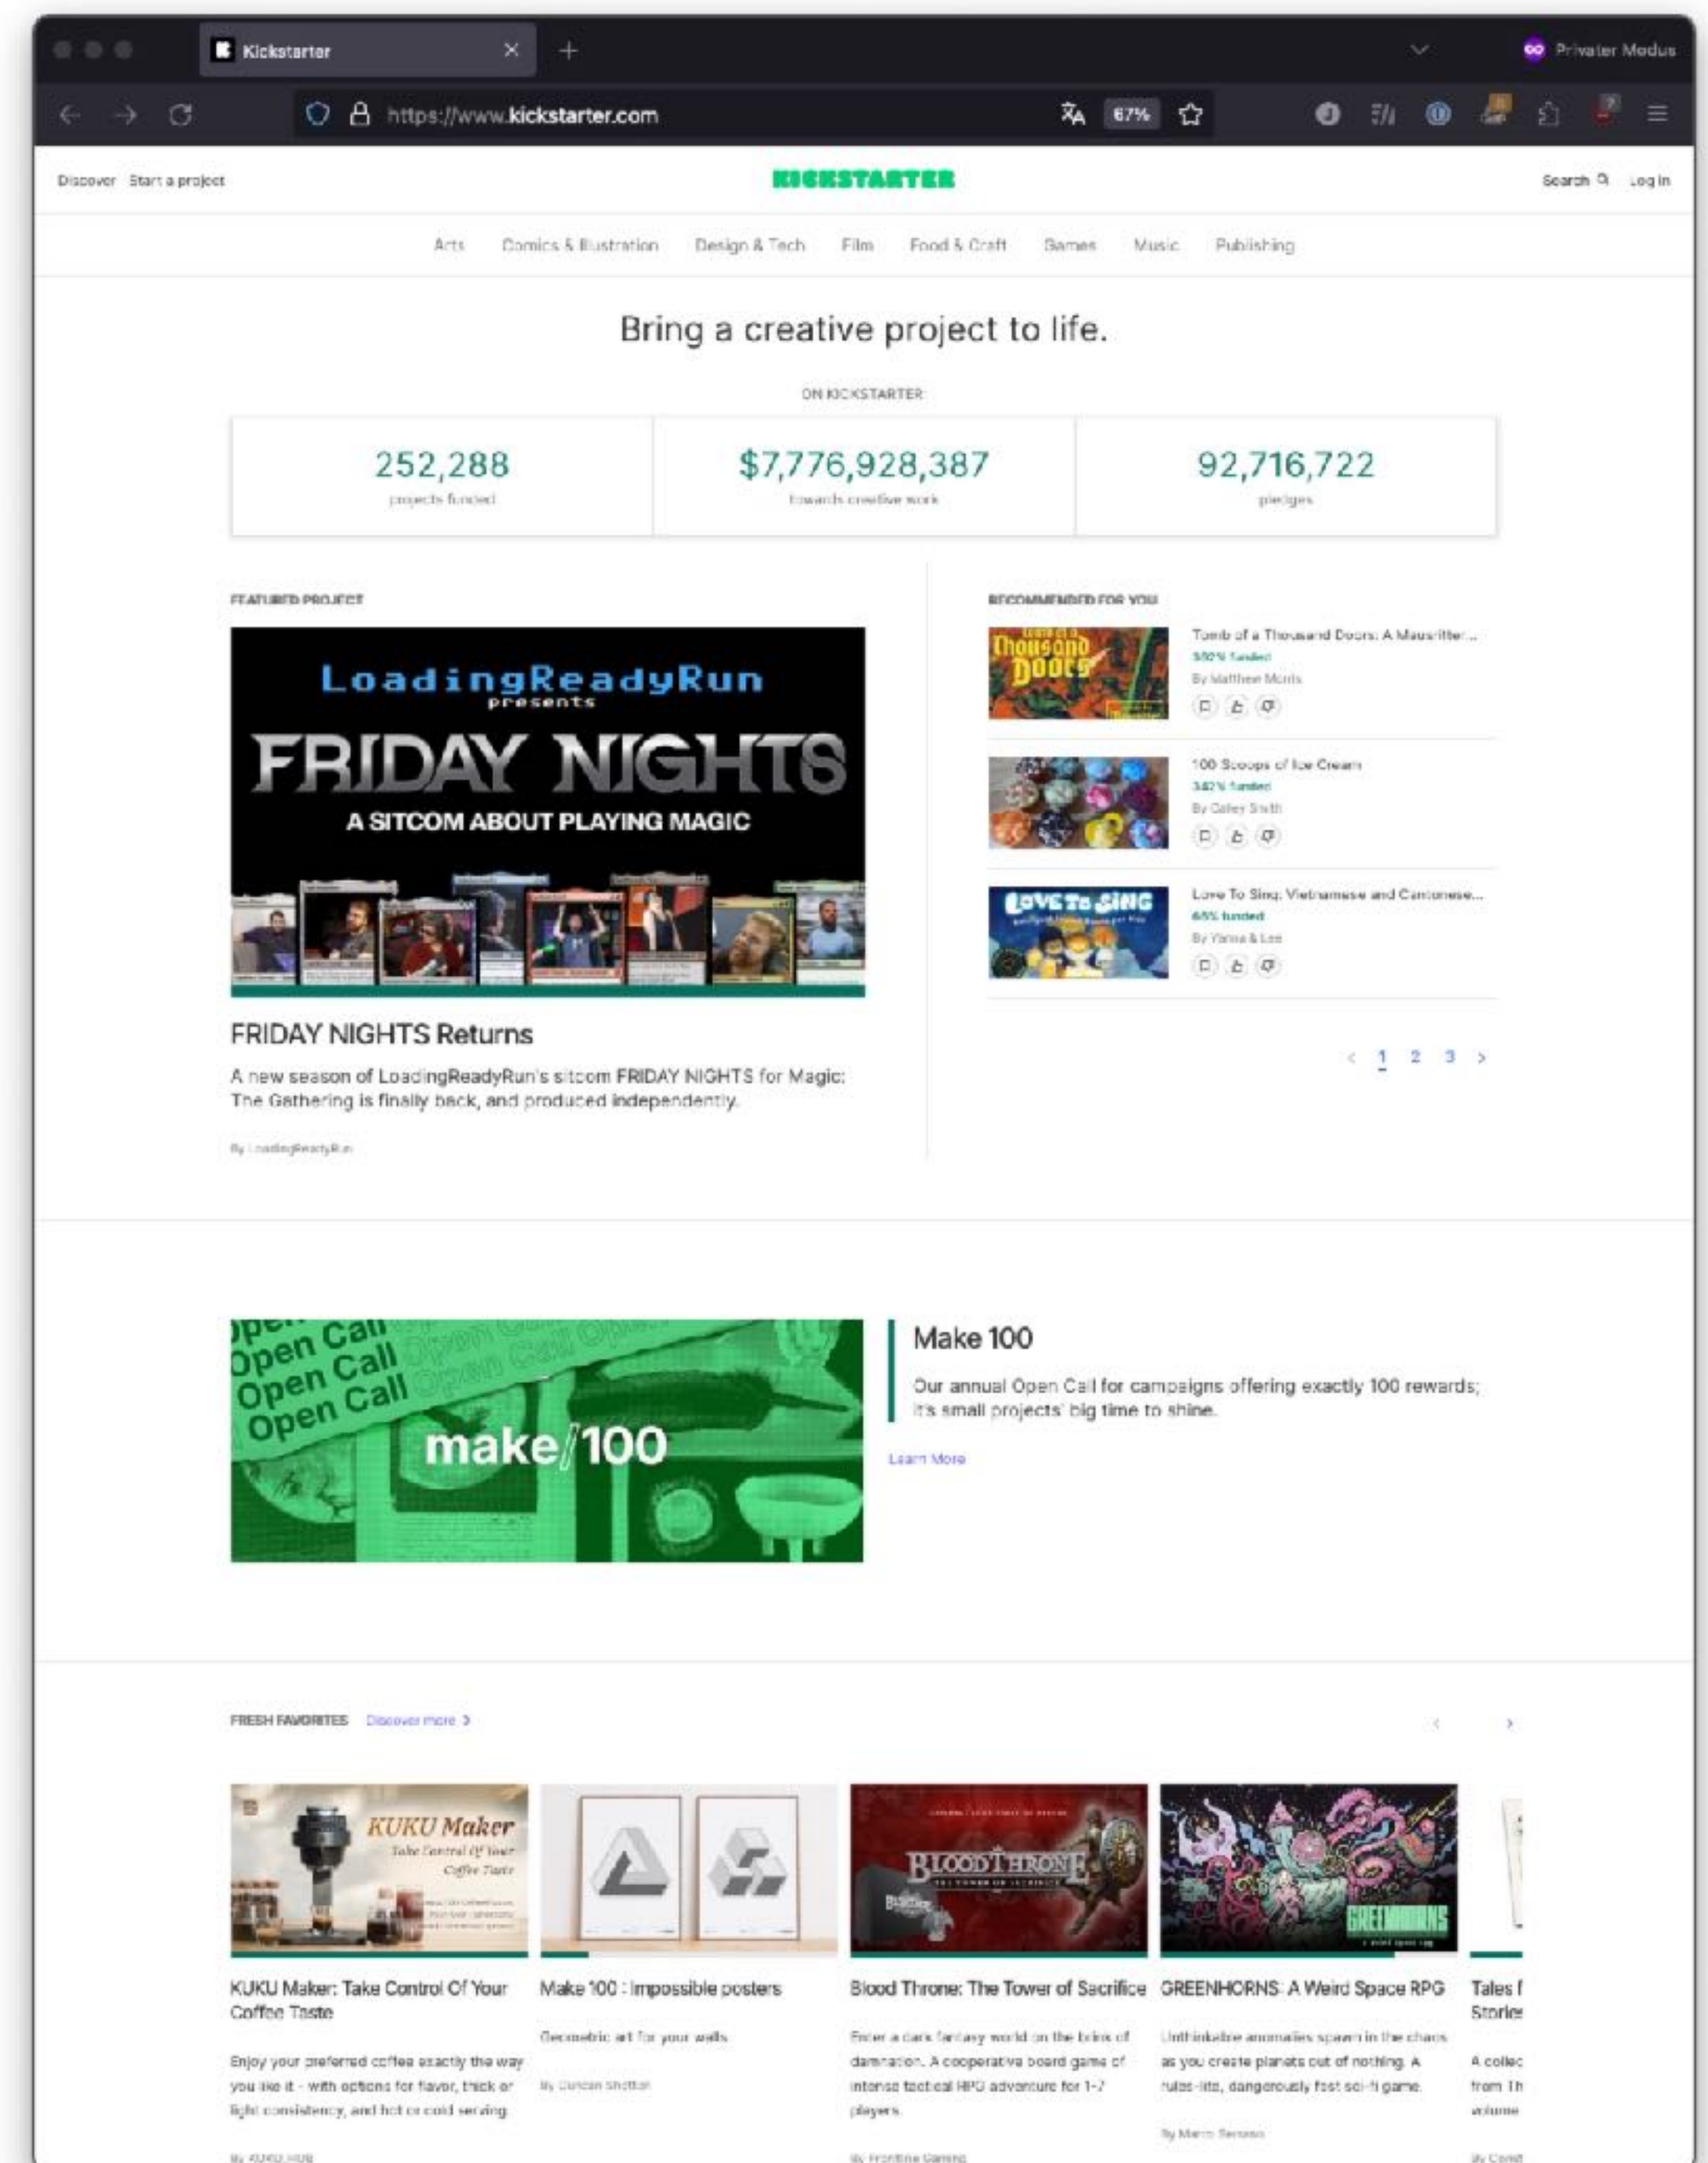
Kickstarter

Privater Modus

https://www.kickstarter.com

67%

Discover Start a project

KICKSTARTER

Search Log in

Arts Comics & Illustration Design & Tech Film Food & Craft Games Music Publishing

Bring a creative project to life.

ON KICKSTARTER

| 252,288 | $7,776,928,387 | 92,716,722 |
|---|---|---|
| projects funded | towards creative work | pledges |

FEATURED PROJECT

LoadingReadyRun presents FRIDAY NIGHTS A SITCOM ABOUT PLAYING MAGIC

FRIDAY NIGHTS Returns

A new season of LoadingReadyRun's sitcom FRIDAY NIGHTS for Magic: The Gathering is finally back, and produced independently.

By LoadingReadyRun

RECOMMENDED FOR YOU

Tomb of a Thousand Doors: A Mausritter...
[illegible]% funded
By Matthew Morris

100 Scoops of Ice Cream
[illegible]% funded
By Caley Smith

Love To Sing: Vietnamese and Cantonese...
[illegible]% funded
By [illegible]

< 1 2 3 >

Open Call Open Call Open Call Open Call
make/100

Make 100

Our annual Open Call for campaigns offering exactly 100 rewards; it's small projects' big time to shine.

Learn More

FRESH FAVORITES Discover more >

KUKU Maker Take Control Of Your Coffee Taste

KUKU Maker: Take Control Of Your Coffee Taste

Enjoy your preferred coffee exactly the way you like it - with options for flavor, thick or light consistency, and hot or cold serving.

By KUKU HUB

Make 100 : Impossible posters

Geometric art for your walls

By Duncan Shotton

BLOOD THRONE

Blood Throne: The Tower of Sacrifice

Enter a dark fantasy world on the brink of damnation. A cooperative board game of intense tactical RPG adventure for 1-? players

By Frontline Gaming

GREENHORNS

GREENHORNS: A Weird Space RPG

Unthinkable anomalies spawn in the chaos as you create planets out of nothing. A rules-lite, dangerously fast sci-fi game.

By Marco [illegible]

Tales f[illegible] Storie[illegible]

A collec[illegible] from Th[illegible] volume

By Const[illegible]